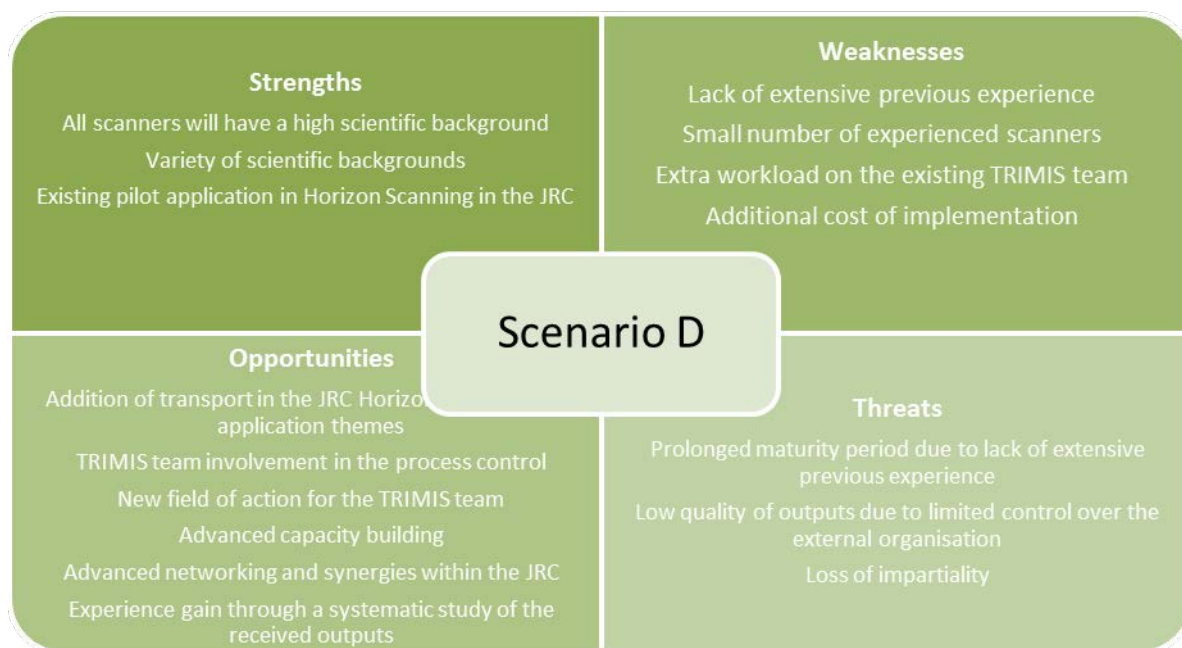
Strengths

All scanners will have a high scientific background

Variety of scientific backgrounds

Existing pilot application in Horizon Scanning in the JRC

Weaknesses

Lack of extensive previous experience

Small number of experienced scanners

Extra workload on the existing TRIMIS team

Additional cost of implementation

Scenario D

Opportunities

Addition of transport in the JRC Horizo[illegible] application themes

TRIMIS team involvement in the process control

New field of action for the TRIMIS team

Advanced capacity building

Advanced networking and synergies within the JRC

Experience gain through a systematic study of the received outputs

Threats

Prolonged maturity period due to lack of extensive previous experience

Low quality of outputs due to limited control over the external organisation

Loss of impartiality